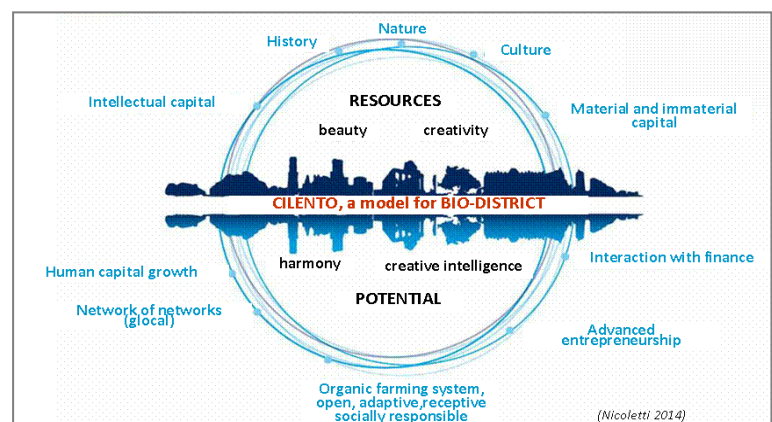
History

Nature

Culture

Intellectual capital

RESOURCES

Material and immaterial capital

beauty

creativity

CILENTO, a model for BIO-DISTRICT

Interaction with finance

Human capital growth

harmony

creative intelligence

POTENTIAL

Network of networks (glocal)

Advanced entrepreneurship

Organic farming system, open, adaptive,receptive socially responsible

(Nicoletti 2014)